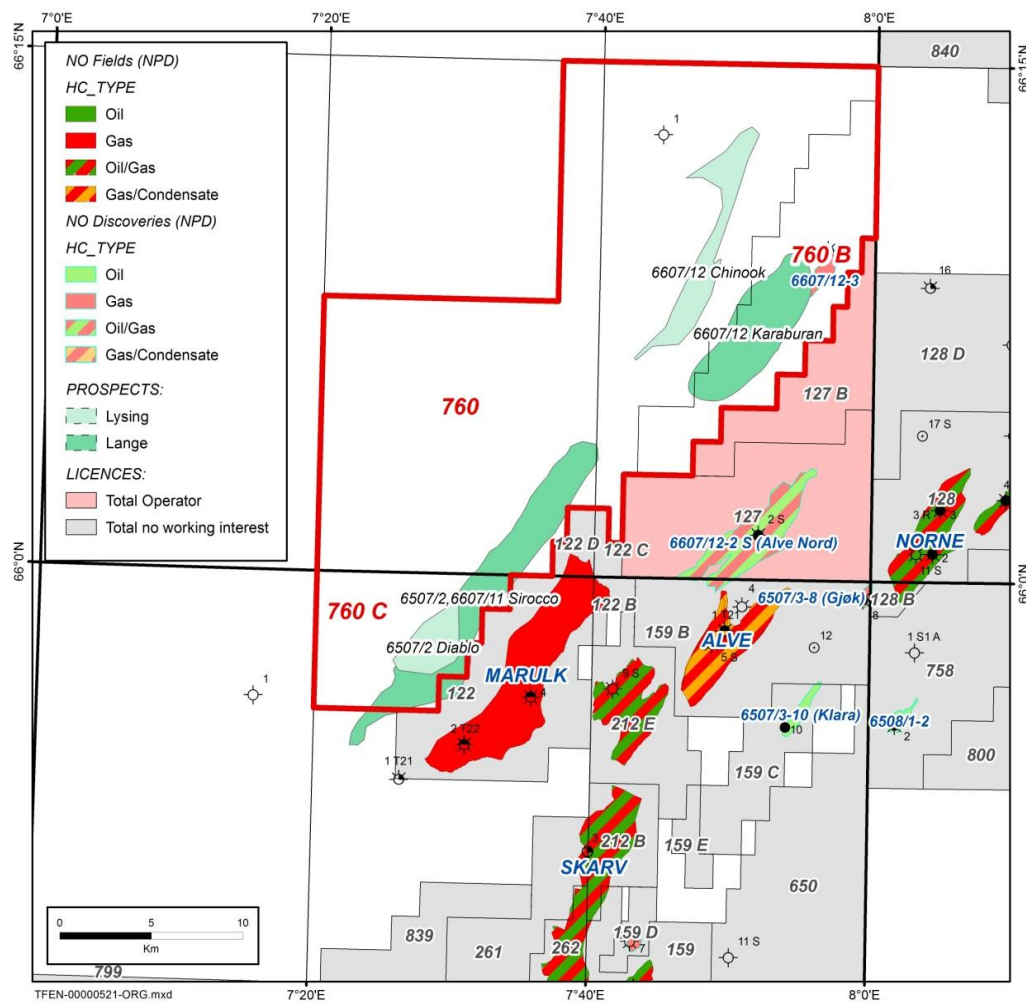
7°0'E
7°20'E
7°40'E
8°0'E
66°15'N
66°15'N
66°0'N
66°0'N

NO Fields (NPD)
HC_TYPE
Oil
Gas
Oil/Gas
Gas/Condensate
NO Discoveries (NPD)
HC_TYPE
Oil
Gas
Oil/Gas
Gas/Condensate
PROSPECTS:
Lysing
Lange
LICENCES:
Total Operator
Total no working interest

840
1
760 B
6607/12 Chinook
6607/12-3
16
6607/12 Karaburan
128 D
760
127 B
17 S
128
3 R
127
2 S
6607/12-2 S (Alve Nord)
NORNE
11 S
122 D
122 C
6507/2,6607/11 Sirocco
122 B
4
6507/3-8 (Gjøk)
128 B
760 C
1 T2
159 B
12
8
1 S1 A
6507/2 Diablo
ALVE
5 S
758
1
MARULK
122
9 S
6507/3-10 (Klara)
6508/1-2
2 T22
212 E
10
2
800
1 T21
159 C
212 B
159 E
SKARV
650
0
5
10
Km
839
261
262
159 D
159
11 S
799
TFEN-00000521-ORG.mxd
7°20'E
7°40'E
8°0'E